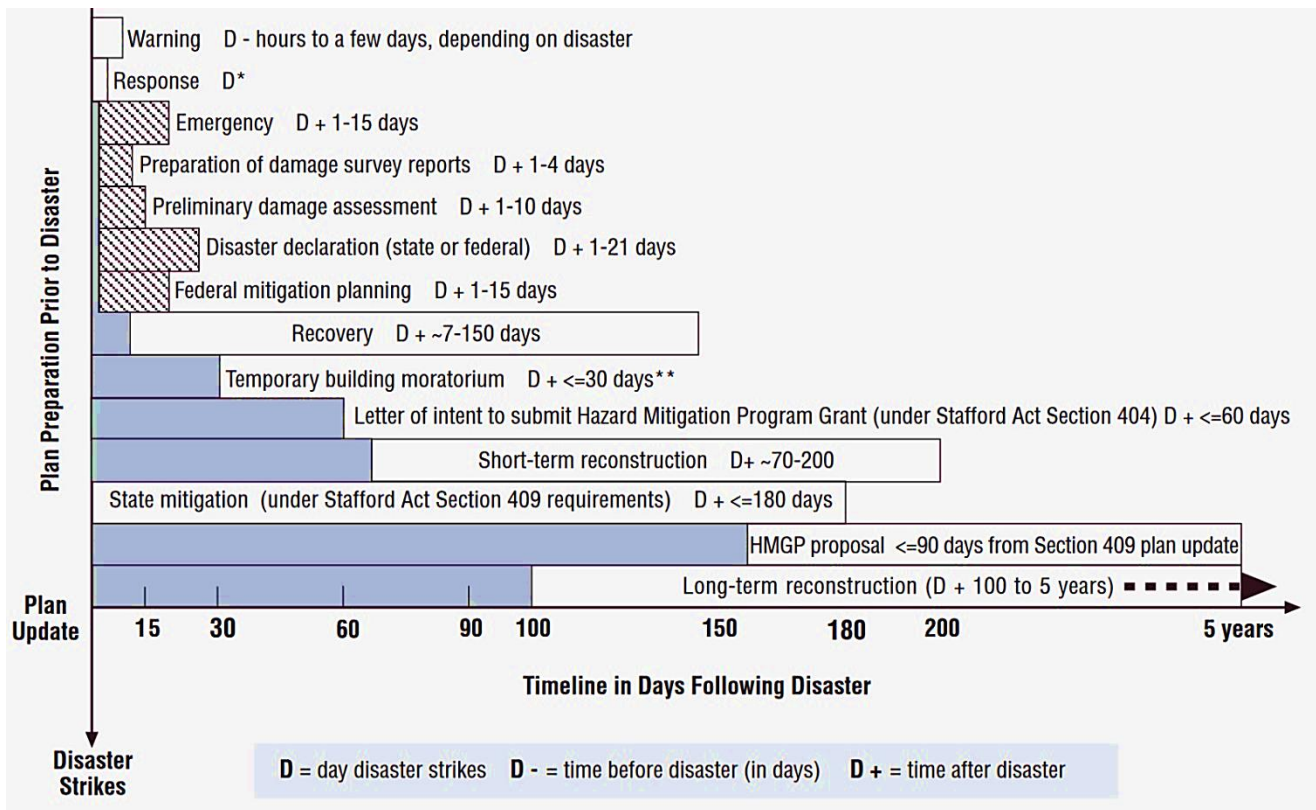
Plan Preparation Prior to Disaster

Warning D - hours to a few days, depending on disaster

Response D*

Emergency D + 1-15 days

Preparation of damage survey reports D + 1-4 days

Preliminary damage assessment D + 1-10 days

Disaster declaration (state or federal) D + 1-21 days

Federal mitigation planning D + 1-15 days

Recovery D + ~7-150 days

Temporary building moratorium D + <=30 days**

Letter of intent to submit Hazard Mitigation Program Grant (under Stafford Act Section 404) D + <=60 days

Short-term reconstruction D+ ~70-200

State mitigation (under Stafford Act Section 409 requirements) D + <=180 days

HMGP proposal <=90 days from Section 409 plan update

Long-term reconstruction (D + 100 to 5 years)

Plan Update

15 30 60 90 100 150 180 200 5 years

Timeline in Days Following Disaster

Disaster Strikes

D = day disaster strikes D - = time before disaster (in days) D + = time after disaster